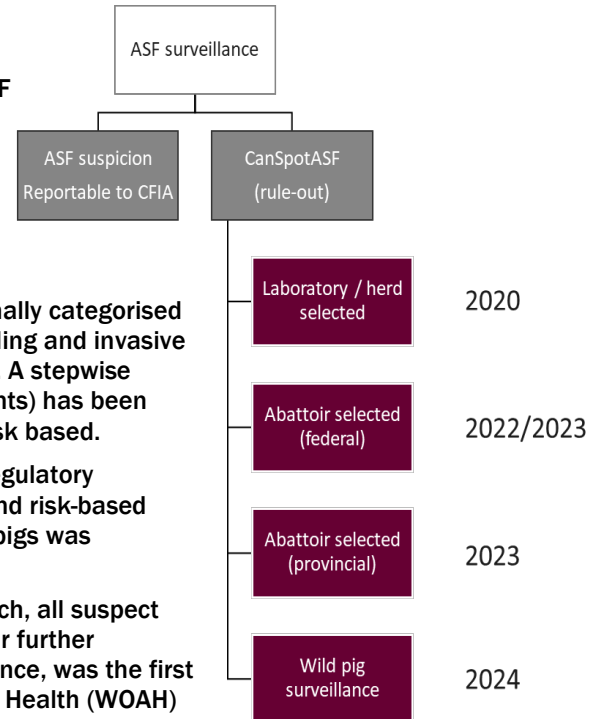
F

nally categorised
ling and invasive
A stepwise
nts) has been
sk based.

gulatory
nd risk-based
pigs was

ch, all suspect
r further
nce, was the first
Health (WOAH)

ASF surveillance

ASF suspicion
Reportable to CFIA

CanSpotASF
(rule-out)

Laboratory / herd selected

2020

Abattoir selected (federal)

2022/2023

Abattoir selected (provincial)

2023

Wild pig surveillance

2024